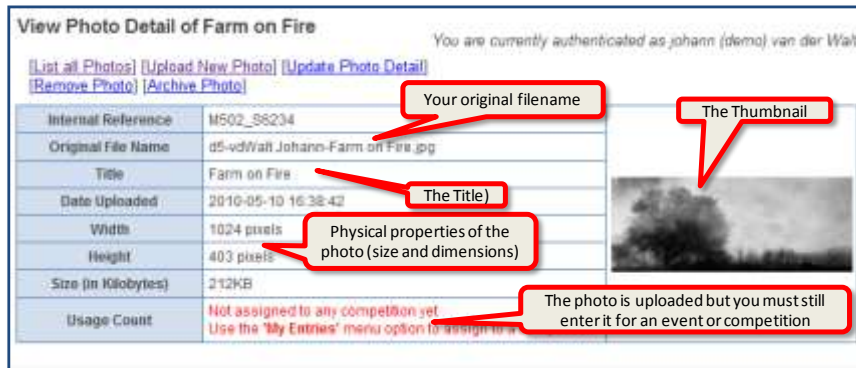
View Photo Detail of Farm on Fire

You are currently authenticated as johann (demo) van der Walt

[List all Photos] [Upload New Photo] [Update Photo Detail]
[Remove Photo] [Archive Photo]

| Internal Reference | M502_S8234 |
|---|---|
| Original File Name | d5-vdWalt Johann-Farm on Fire.jpg |
| Title | Farm on Fire |
| Date Uploaded | 2010-05-10 16:38:42 |
| Width | 1024 pixels |
| Height | 403 pixels |
| Size (in Kilobytes) | 212KB |
| Usage Count | Not assigned to any competition yet Use the 'My Entries' menu option to assign to a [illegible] |

Your original filename

The Thumbnail

The Title)

Physical properties of the photo (size and dimensions)

The photo is uploaded but you must still enter it for an event or competition